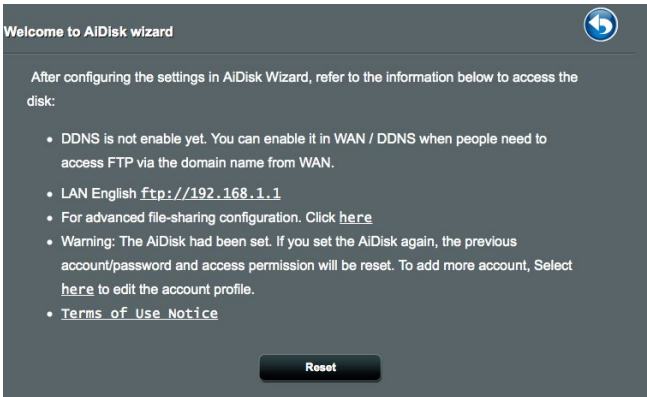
Welcome to AiDisk wizard

After configuring the settings in AiDisk Wizard, refer to the information below to access the disk:

- DDNS is not enable yet. You can enable it in WAN / DDNS when people need to access FTP via the domain name from WAN.
- LAN English ftp://192.168.1.1
- For advanced file-sharing configuration. Click here
- Warning: The AiDisk had been set. If you set the AiDisk again, the previous account/password and access permission will be reset. To add more account, Select here to edit the account profile.
- Terms of Use Notice

Reset